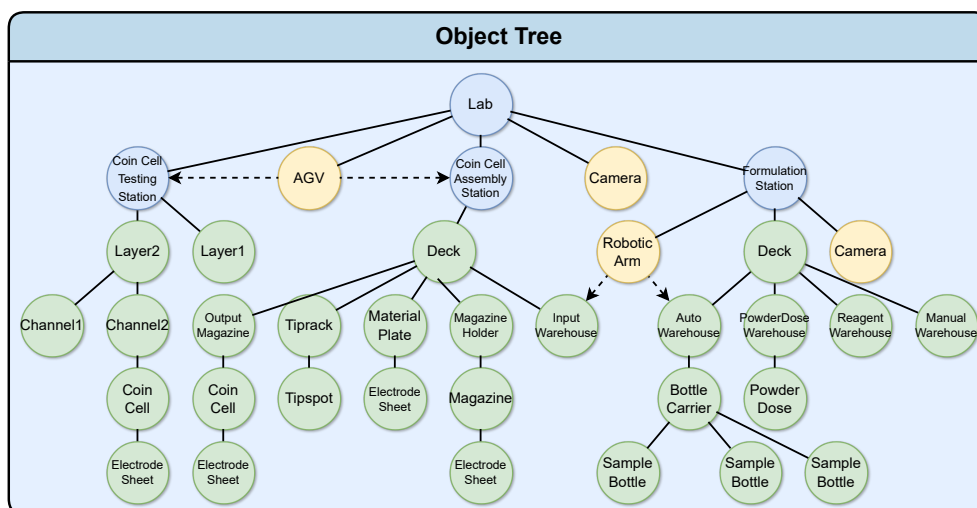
Object Tree

Lab

Coin Cell Testing Station

AGV

Coin Cell Assembly Station

Camera

Formulation Station

Layer2

Layer1

Deck

Robotic Arm

Deck

Camera

Channel1

Channel2

Output Magazine

Tiprack

Material Plate

Magazine Holder

Input Warehouse

Auto Warehouse

PowderDose Warehouse

Reagent Warehouse

Manual Warehouse

Coin Cell

Coin Cell

Tipspot

Electrode Sheet

Magazine

Bottle Carrier

Powder Dose

Electrode Sheet

Electrode Sheet

Electrode Sheet

Sample Bottle

Sample Bottle

Sample Bottle